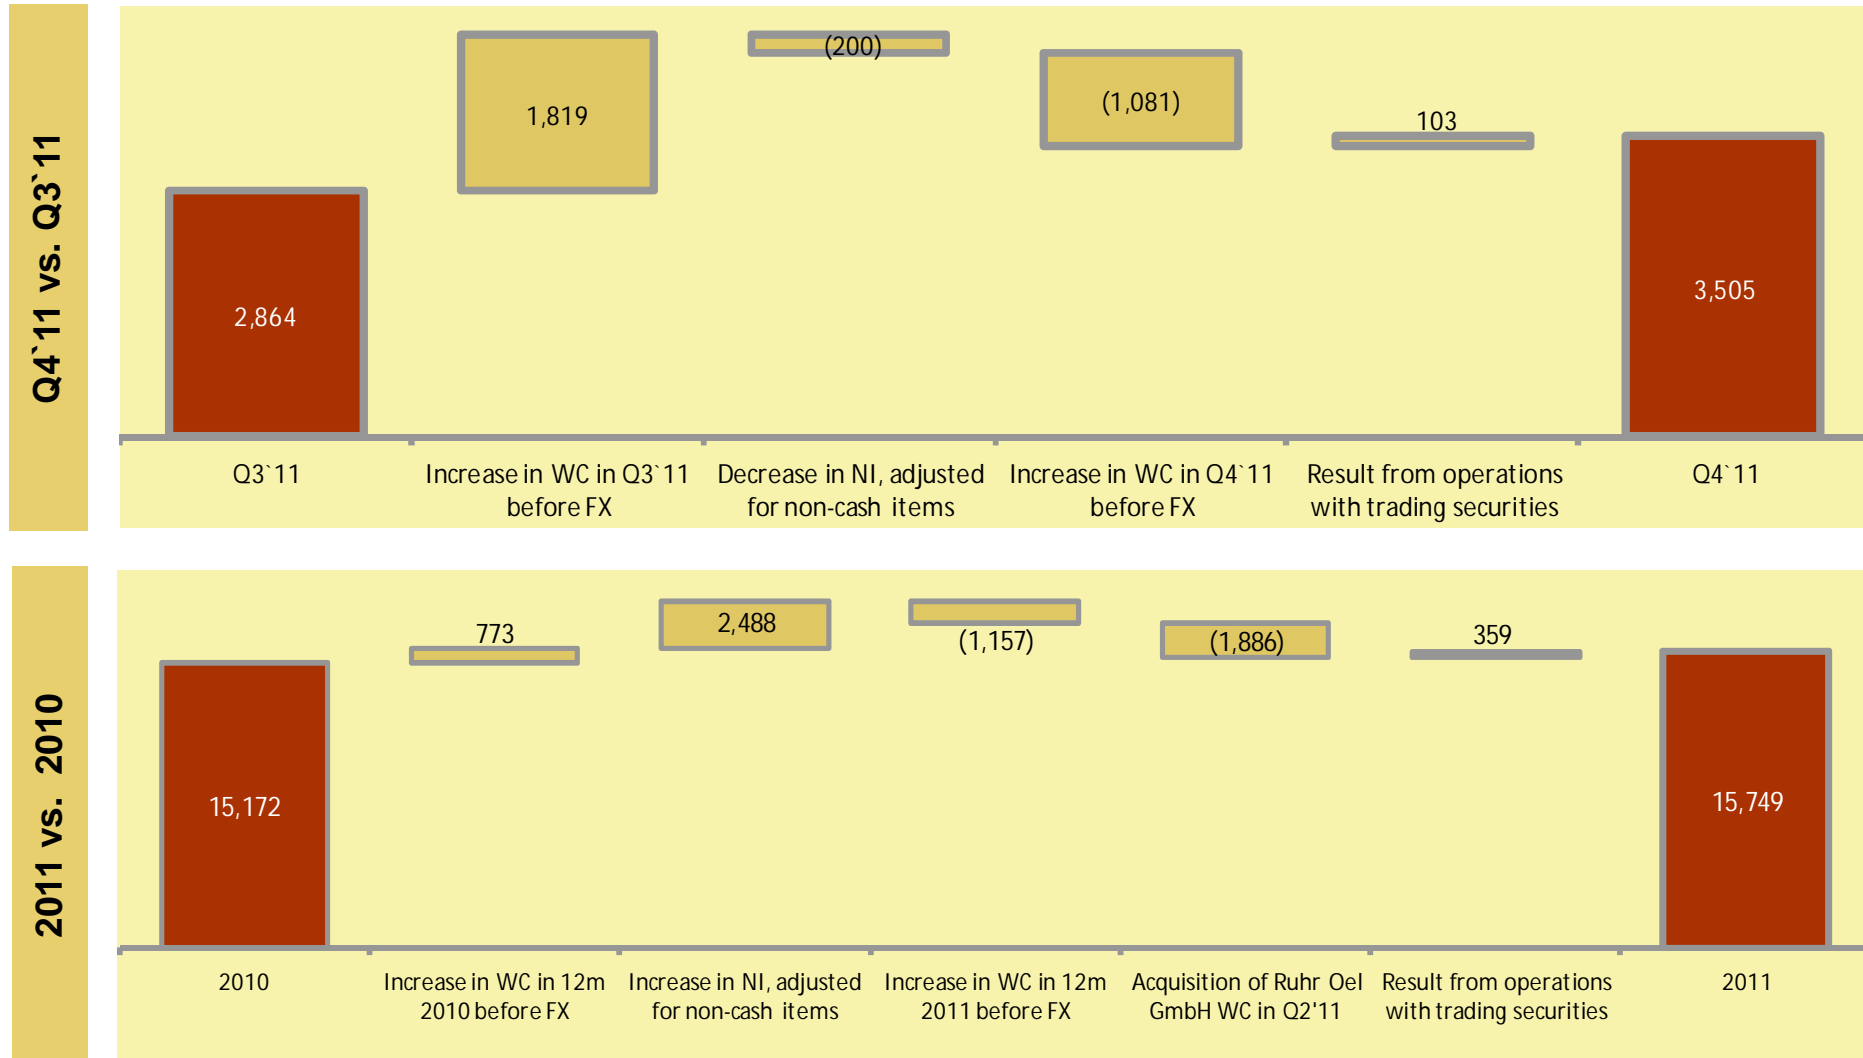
Q4`11 vs. Q3`11

(200)

1,819

(1,081)

103

2,864

3,505

Q3`11

Increase in WC in Q3`11 before FX

Decrease in NI, adjusted for non-cash items

Increase in WC in Q4`11 before FX

Result from operations with trading securities

Q4`11

2011 vs. 2010

773

2,488

(1,157)

(1,886)

359

15,172

15,749

2010

Increase in WC in 12m 2010 before FX

Increase in NI, adjusted for non-cash items

Increase in WC in 12m 2011 before FX

Acquisition of Ruhr Oel GmbH WC in Q2'11

Result from operations with trading securities

2011